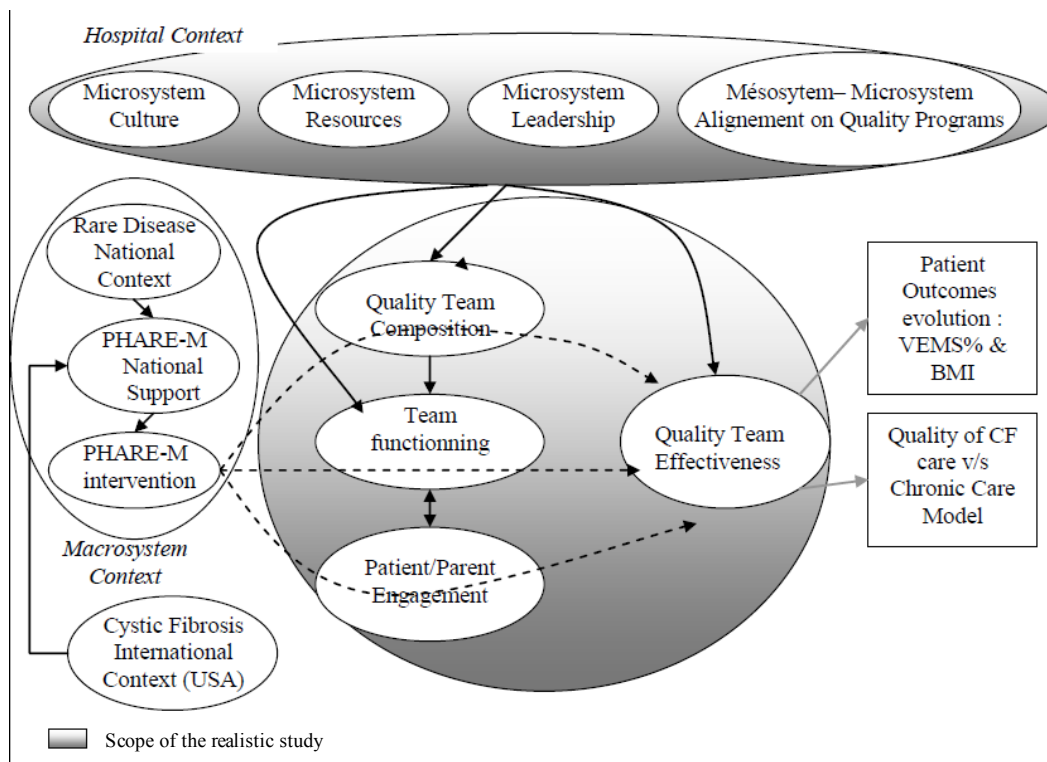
Hospital Context

Microsystem Culture

Microsystem Resources

Microsystem Leadership

Mésosytem– Microsystem Alignement on Quality Programs

Rare Disease National Context

PHARE-M National Support

PHARE-M intervention

Macrosystem Context

Cystic Fibrosis International Context (USA)

Quality Team Composition

Team functionning

Patient/Parent Engagement

Quality Team Effectiveness

Patient Outcomes evolution : VEMS% & BMI

Quality of CF care v/s Chronic Care Model

Scope of the realistic study